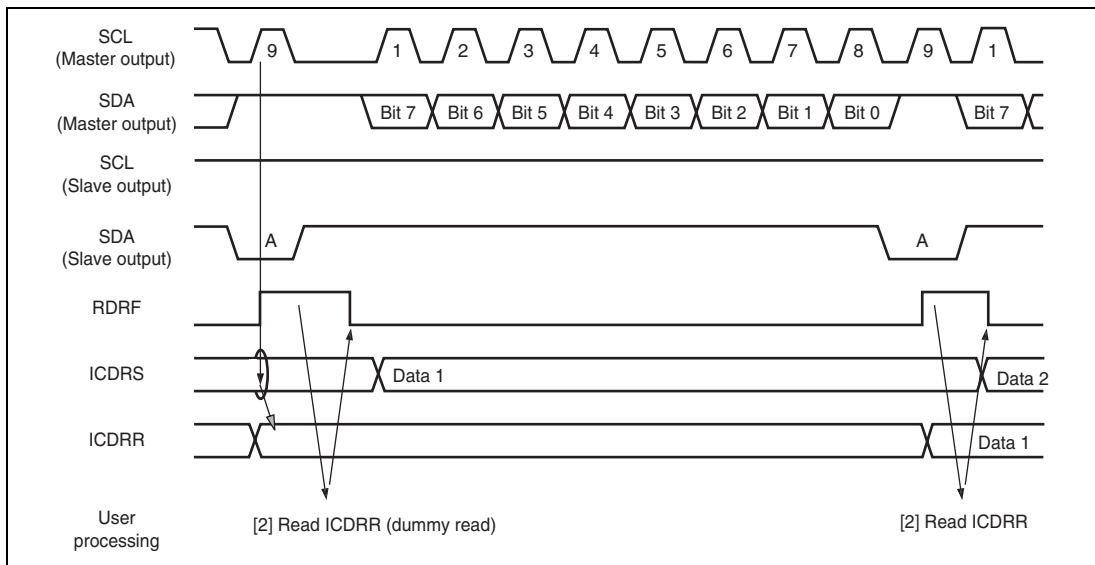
SCL
(Master output)

9 1 2 3 4 5 6 7 8 9 1

SDA
(Master output)

Bit 7 Bit 6 Bit 5 Bit 4 Bit 3 Bit 2 Bit 1 Bit 0 Bit 7

SCL
(Slave output)

SDA
(Slave output)

A A

RDRF

ICDRS

Data 1 Data 2

ICDRR

Data 1

User
processing

[2] Read ICDRR (dummy read)

[2] Read ICDRR